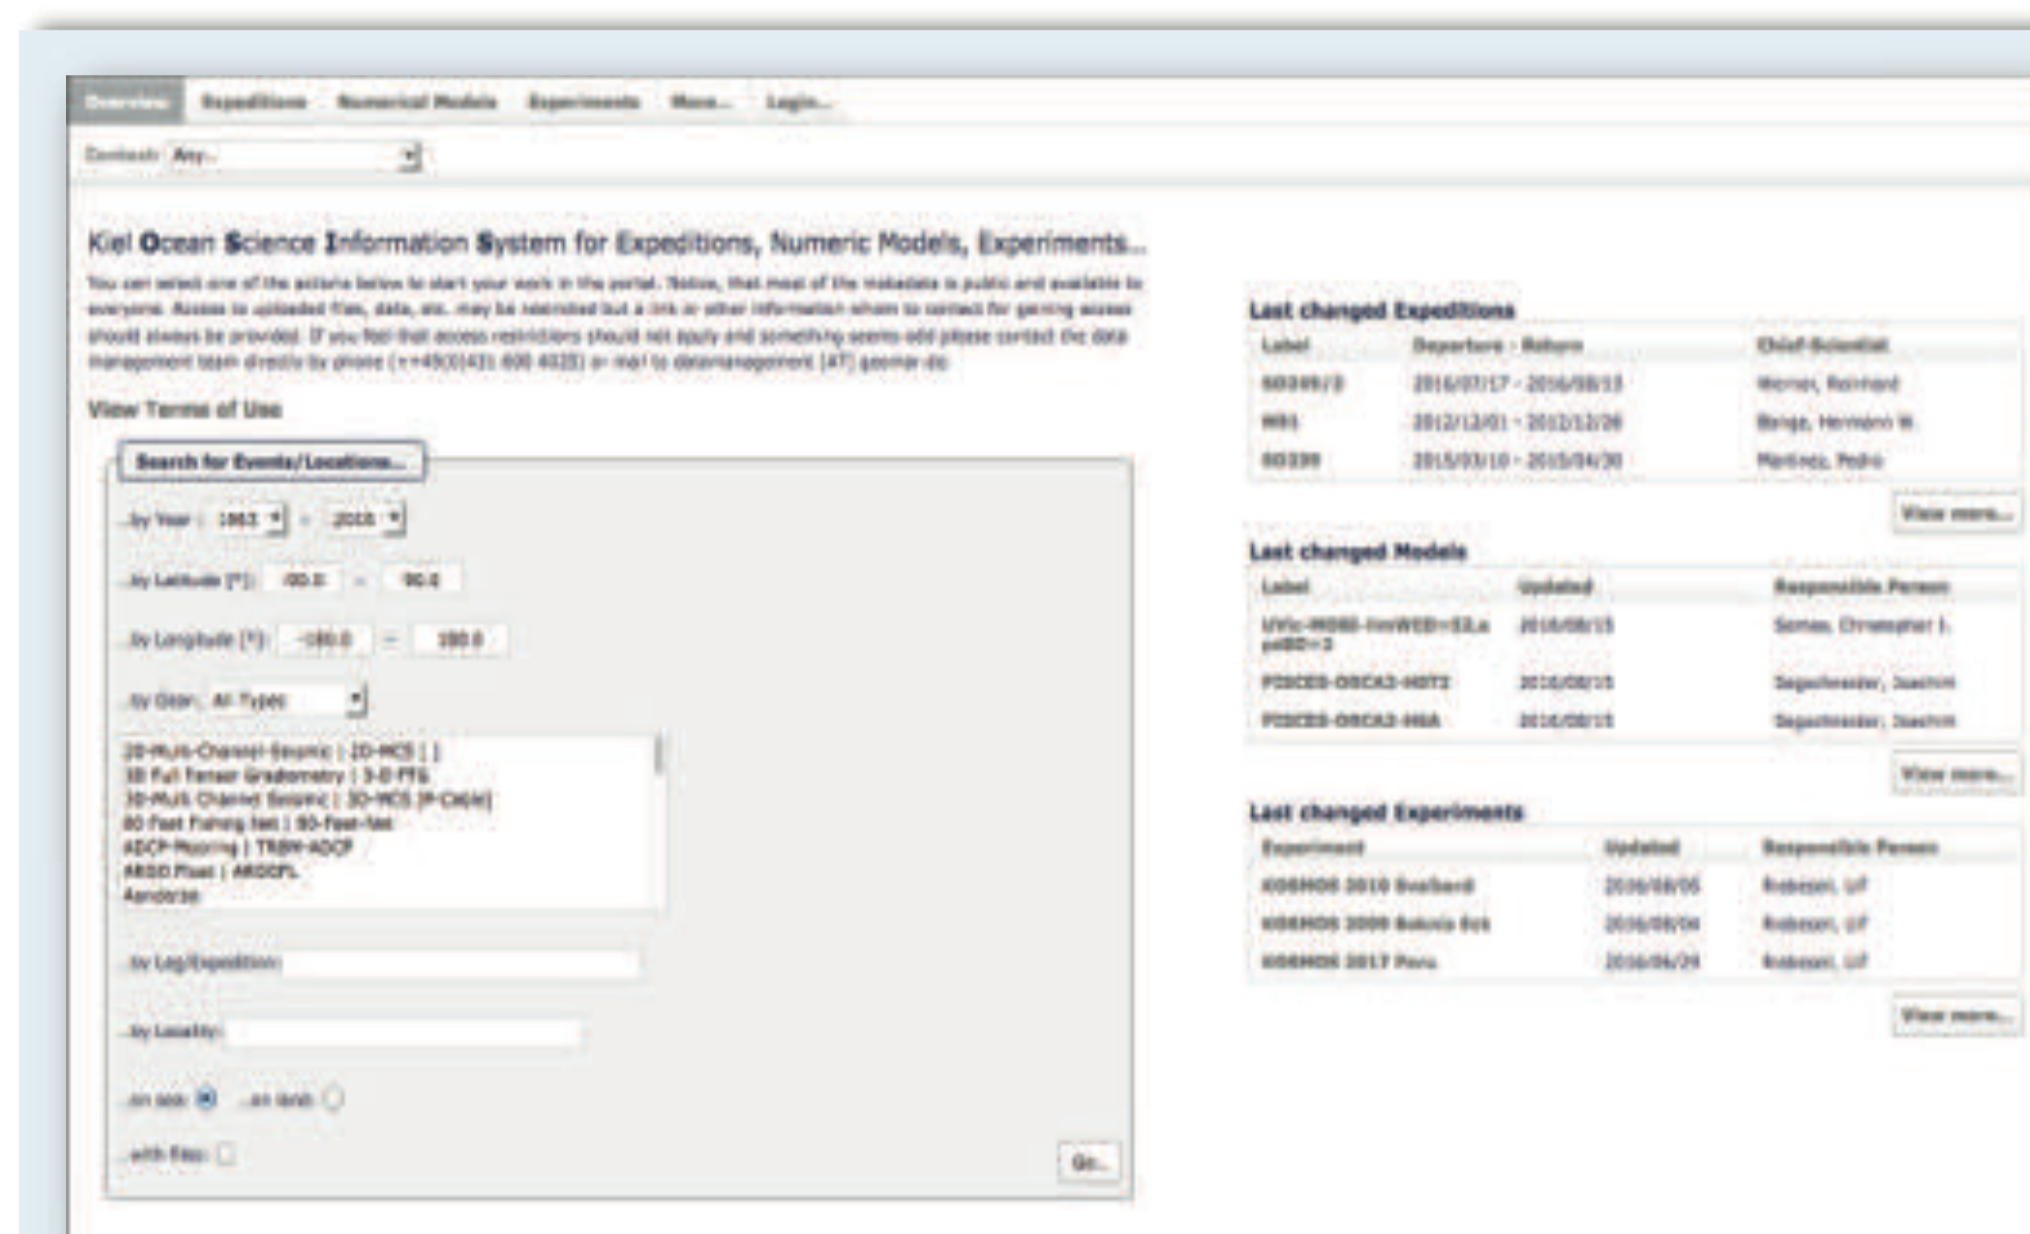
Overview Expeditions Numerical Models Experiments More... Login...

Contexts: Any...

Kiel Ocean Science Information System for Expeditions, Numeric Models, Experiments...

You can select one of the actions below to start your work in the portal. Notice, that most of the metadata is public and available to everyone. Access to uploaded files, data, etc. may be restricted but a link or other information whom to contact for gaining access should always be provided. If you feel that access restrictions should not apply and something seems odd please contact the data management team directly by phone (++49(0)431 600 4025) or mail to datamanagement [AT] geomar.de

View Terms of Use

Search for Events/Locations...

...by Year: 1963 - 2016

...by Latitude [°]: -90.0 - 90.0

...by Longitude [°]: -180.0 - 180.0

...by Gear: All Types

2D-Multi-Channel-Seismic | 2D-MCS | |
3D Full Tensor Gradiometry | 3-D FTG
3D-Multi Channel Seismic | 3D-MCS [P-Cable]
80 Feet Fishing Net | 80-Feet-Net
ADCP-Mooring | TRBM-ADCP
ARGO Float | ARGOFL
Aerosols

...by Leg/Expedition:

...by Locality:

...on sea: ...on land:

...with files:

Go...

Last changed Expeditions

| Label | Departure - Return | Chief-Scientist |
|---|---|---|
| SO249/2 | 2016/07/17 - 2016/08/15 | Werner, Reinhard |
| M91 | 2012/12/01 - 2012/12/26 | Bange, Hermann W. |
| SO239 | 2015/03/10 - 2015/04/30 | Martinez, Pedro |

View more...

Last changed Models

| Label | Updated | Responsible Person |
|---|---|---|
| UVic-MOBI-NmWED=S2,a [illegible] | 2016/08/15 | Somes, Christopher J. |
| PISCES-ORCA2-MOT2 | 2016/08/15 | Segschneider, Joachim |
| PISCES-ORCA2-MIA | 2016/08/15 | Segschneider, Joachim |

View more...

Last changed Experiments

| Experiment | Updated | Responsible Person |
|---|---|---|
| KOSMOS 2010 Svalbard | 2016/08/05 | Riebesell, Ulf |
| KOSMOS 2009 Bokniis Eck | 2016/08/04 | Riebesell, Ulf |
| KOSMOS 2017 Peru | 2016/04/29 | Riebesell, Ulf |

View more...